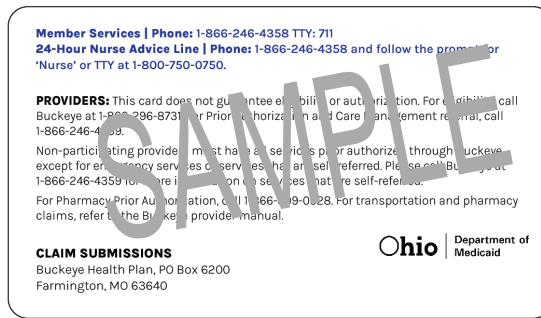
Member Services | Phone: 1-866-246-4358 TTY: 711
24-Hour Nurse Advice Line | Phone: 1-866-246-4358 and follow the prompt for 'Nurse' or TTY at 1-800-750-0750.

PROVIDERS: This card does not guarantee eligibility or authorization. For eligibility, call Buckeye at 1-866-296-8731. For Prior Authorization and Care Management referral, call 1-866-246-4359.

Non-participating providers must have all services prior authorized through Buckeye except for emergency services or services that are self referred. Please call Buckeye at 1-866-246-4359 for more information on services that are self-referred.

For Pharmacy Prior Authorization, call 1-866-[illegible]-0028. For transportation and pharmacy claims, refer to the Buckeye provider manual.

SAMPLE

CLAIM SUBMISSIONS
Buckeye Health Plan, PO Box 6200
Farmington, MO 63640

Ohio | Department of Medicaid